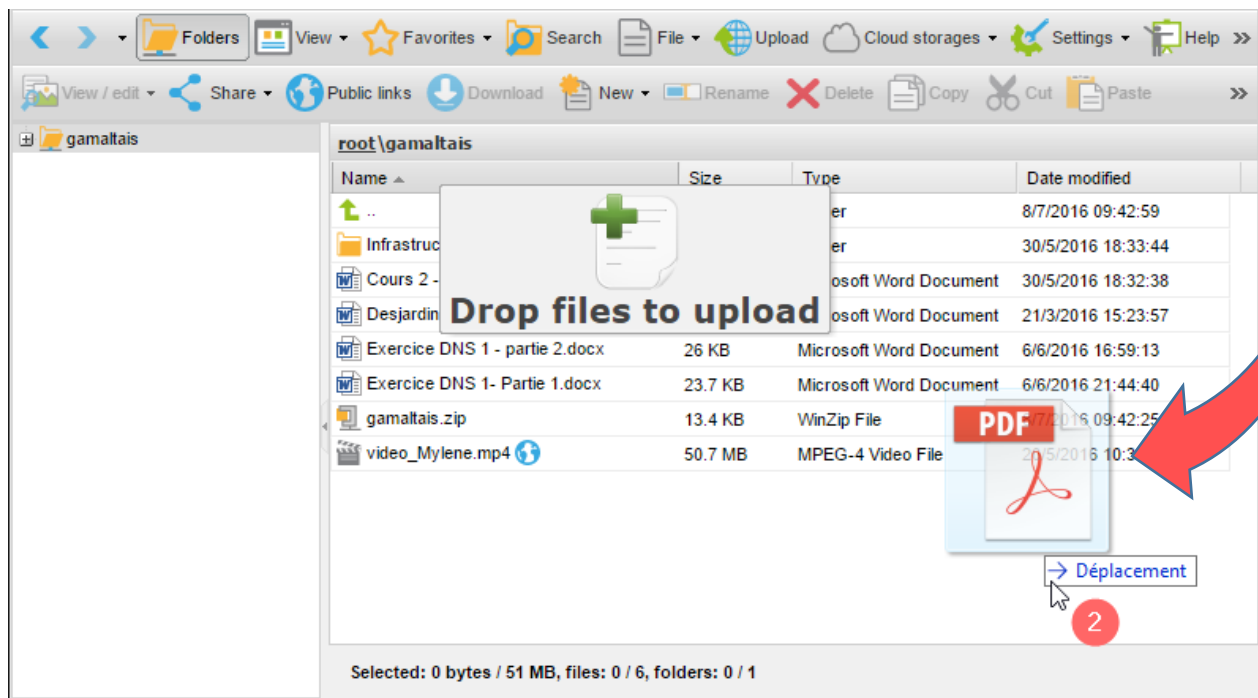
Folders View Favorites Search File Upload Cloud storages Settings Help

View / edit Share Public links Download New Rename Delete Copy Cut Paste

gamaltais

root\gamaltais

| Name | Size | Type | Date modified |
|---|---|---|---|
| .. | | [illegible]er | 8/7/2016 09:42:59 |
| Infrastruc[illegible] | | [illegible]er | 30/5/2016 18:33:44 |
| Cours 2 - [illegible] | | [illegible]osoft Word Document | 30/5/2016 18:32:38 |
| Desjardin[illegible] | | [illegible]osoft Word Document | 21/3/2016 15:23:57 |
| Exercice DNS 1 - partie 2.docx | 26 KB | Microsoft Word Document | 6/6/2016 16:59:13 |
| Exercice DNS 1- Partie 1.docx | 23.7 KB | Microsoft Word Document | 6/6/2016 21:44:40 |
| gamaltais.zip | 13.4 KB | WinZip File | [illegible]7/2016 09:42:25 |
| video_Mylene.mp4 | 50.7 MB | MPEG-4 Video File | 2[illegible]5/2016 10:3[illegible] |

Drop files to upload

PDF

→ Déplacement

2

Selected: 0 bytes / 51 MB, files: 0 / 6, folders: 0 / 1